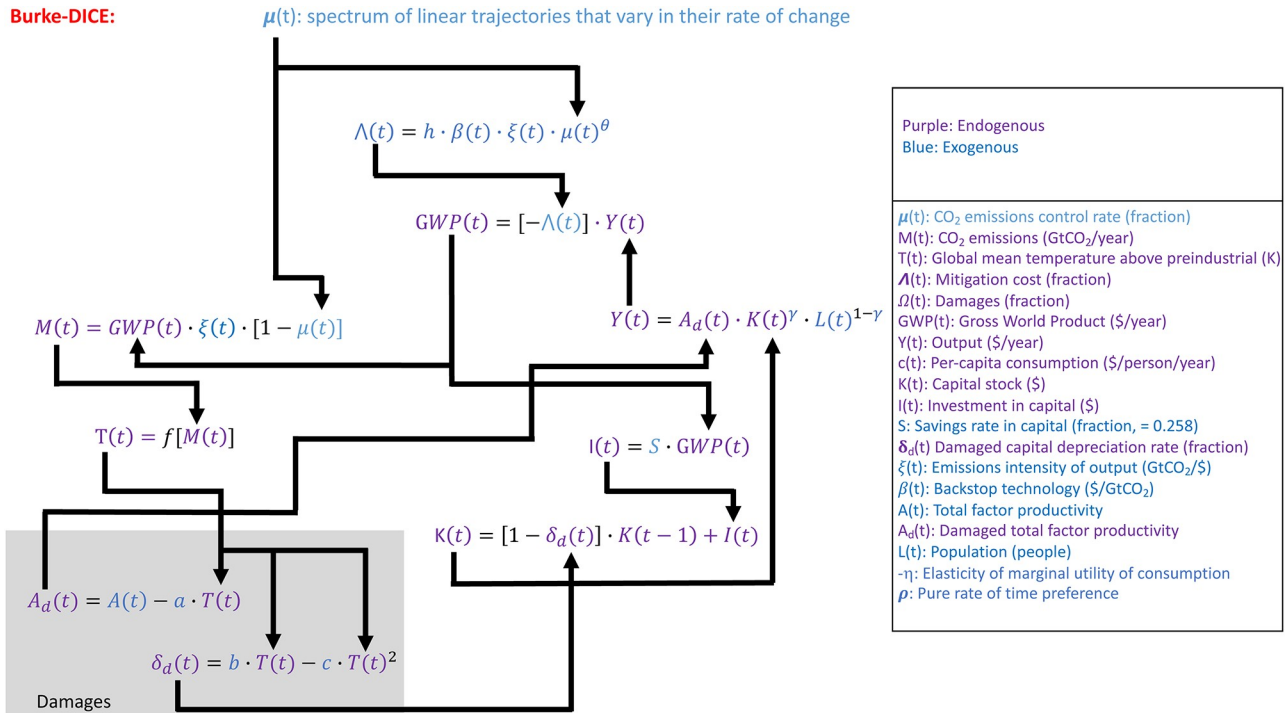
Burke-DICE:

$\mu$(t): spectrum of linear trajectories that vary in their rate of change

$\Lambda(t) = h \cdot \beta(t) \cdot \xi(t) \cdot \mu(t)^{\theta}$

$GWP(t) = [-\Lambda(t)] \cdot Y(t)$

$M(t) = GWP(t) \cdot \xi(t) \cdot [1 - \mu(t)]$

$Y(t) = A_d(t) \cdot K(t)^{\gamma} \cdot L(t)^{1-\gamma}$

$T(t) = f[M(t)]$

$I(t) = S \cdot GWP(t)$

$K(t) = [1 - \delta_d(t)] \cdot K(t-1) + I(t)$

$A_d(t) = A(t) - a \cdot T(t)$

$\delta_d(t) = b \cdot T(t) - c \cdot T(t)^2$

Damages

Purple: Endogenous
Blue: Exogenous

$\mu$(t): $CO_2$ emissions control rate (fraction)
M(t): $CO_2$ emissions ($GtCO_2$/year)
T(t): Global mean temperature above preindustrial (K)
$\Lambda$(t): Mitigation cost (fraction)
$\Omega$(t): Damages (fraction)
GWP(t): Gross World Product ($/year)
Y(t): Output ($/year)
c(t): Per-capita consumption ($/person/year)
K(t): Capital stock ($)
I(t): Investment in capital ($)
S: Savings rate in capital (fraction, = 0.258)
$\delta_d$(t) Damaged capital depreciation rate (fraction)
$\xi$(t): Emissions intensity of output ($GtCO_2$/$)
$\beta$(t): Backstop technology ($/$GtCO_2$)
A(t): Total factor productivity
$A_d$(t): Damaged total factor productivity
L(t): Population (people)
-η: Elasticity of marginal utility of consumption
$\rho$: Pure rate of time preference